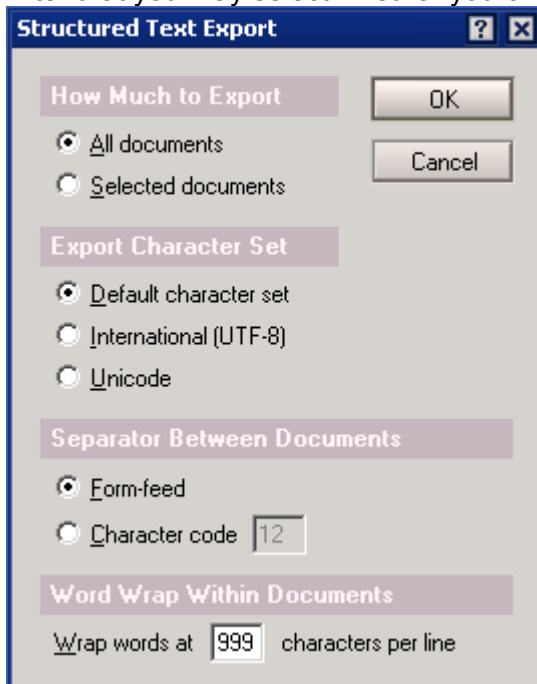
Structured Text Export

How Much to Export

All documents

Selected documents

OK

Cancel

Export Character Set

Default character set

International (UTF-8)

Unicode

Separator Between Documents

Form-feed

Character code 12

Word Wrap Within Documents

Wrap words at 999 characters per line